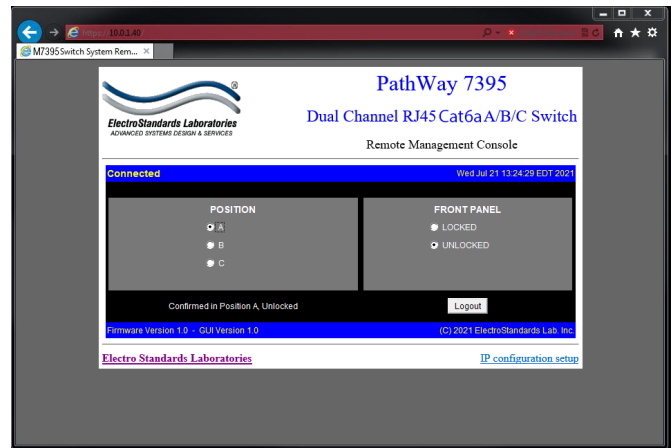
https://10.0.1.40

M7395Switch System Rem... ×

®
ElectroStandards Laboratories
ADVANCED SYSTEMS DESIGN & SERVICES

PathWay 7395

Dual Channel RJ45 Cat6a A/B/C Switch

Remote Management Console

Connected

Wed Jul 21 13:24:29 EDT 2021

POSITION

A

B

C

FRONT PANEL

LOCKED

UNLOCKED

Confirmed in Position A, Unlocked

Logout

Firmware Version 1.0 - GUI Version 1.0

(C) 2021 ElectroStandards Lab. Inc.

Electro Standards Laboratories

IP configuration setup